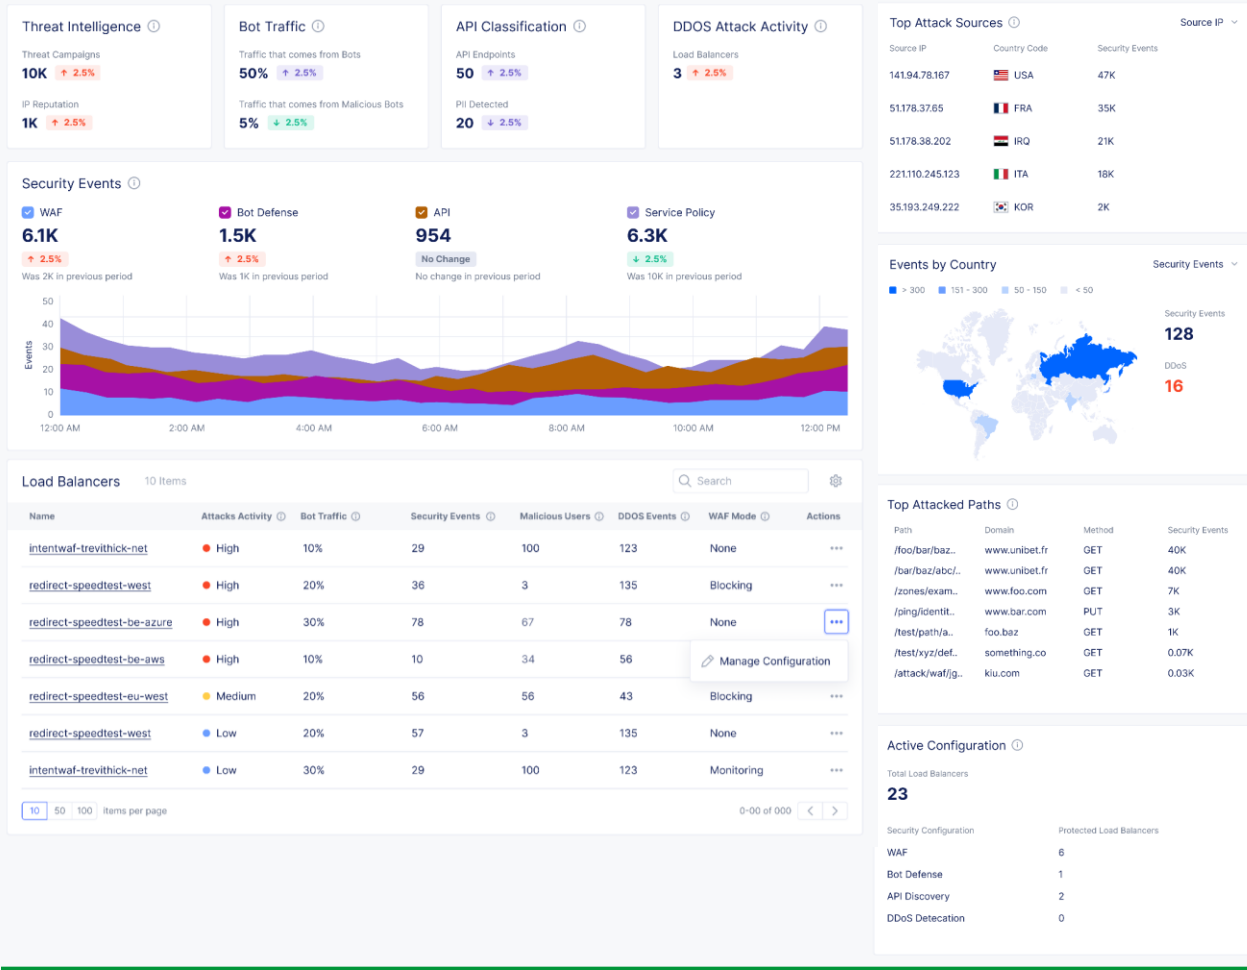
Threat Intelligence ⓘ

Threat Campaigns
10K ↑ 2.5%

IP Reputation
1K ↑ 2.5%

Bot Traffic ⓘ

Traffic that comes from Bots
50% ↑ 2.5%

Traffic that comes from Malicious Bots
5% ↓ 2.5%

API Classification ⓘ

API Endpoints
50 ↑ 2.5%

PII Detected
20 ↓ 2.5%

DDOS Attack Activity ⓘ

Load Balancers
3 ↑ 2.5%

Top Attack Sources ⓘ Source IP

| Source IP | Country Code | Security Events |
|---|---|---|
| 141.94.78.167 | USA | 47K |
| 51.178.37.65 | FRA | 35K |
| 51.178.38.202 | IRQ | 21K |
| 221.110.245.123 | ITA | 18K |
| 35.193.249.222 | KOR | 2K |

Security Events ⓘ

WAF
6.1K
↑ 2.5%
Was 2K in previous period

Bot Defense
1.5K
↑ 2.5%
Was 1K in previous period

API
954
No Change
No change in previous period

Service Policy
6.3K
↓ 2.5%
Was 10K in previous period

50
40
30
20
10
0
Events
12:00 AM 2:00 AM 4:00 AM 6:00 AM 8:00 AM 10:00 AM 12:00 PM

Events by Country Security Events

> 300 151 - 300 50 - 150 < 50

Security Events
128
DDoS
16

Load Balancers 10 Items Search

| Name | Attacks Activity ⓘ | Bot Traffic ⓘ | Security Events ⓘ | Malicious Users ⓘ | DDOS Events ⓘ | WAF Mode ⓘ | Actions |
|---|---|---|---|---|---|---|---|
| intentwaf-trevithick-net | High | 10% | 29 | 100 | 123 | None | ••• |
| redirect-speedtest-west | High | 20% | 36 | 3 | 135 | Blocking | ••• |
| redirect-speedtest-be-azure | High | 30% | 78 | 67 | 78 | None | ••• |
| redirect-speedtest-be-aws | High | 10% | 10 | 34 | 56 | | |
| redirect-speedtest-eu-west | Medium | 20% | 56 | 56 | 43 | Blocking | ••• |
| redirect-speedtest-west | Low | 20% | 57 | 3 | 135 | None | ••• |
| intentwaf-trevithick-net | Low | 30% | 29 | 100 | 123 | Monitoring | ••• |

Manage Configuration

10 50 100 items per page 0-00 of 000

Top Attacked Paths ⓘ

| Path | Domain | Method | Security Events |
|---|---|---|---|
| /foo/bar/baz... | www.unibet.fr | GET | 40K |
| /bar/baz/abc/... | www.unibet.fr | GET | 40K |
| /zones/exam... | www.foo.com | GET | 7K |
| /ping/identit... | www.bar.com | PUT | 3K |
| /test/path/a... | foo.baz | GET | 1K |
| /test/xyz/def... | something.co | GET | 0.07K |
| /attack/waf/jg... | kiu.com | GET | 0.03K |

Active Configuration ⓘ

Total Load Balancers
23

| Security Configuration | Protected Load Balancers |
|---|---|
| WAF | 6 |
| Bot Defense | 1 |
| API Discovery | 2 |
| DDoS Detecation | 0 |